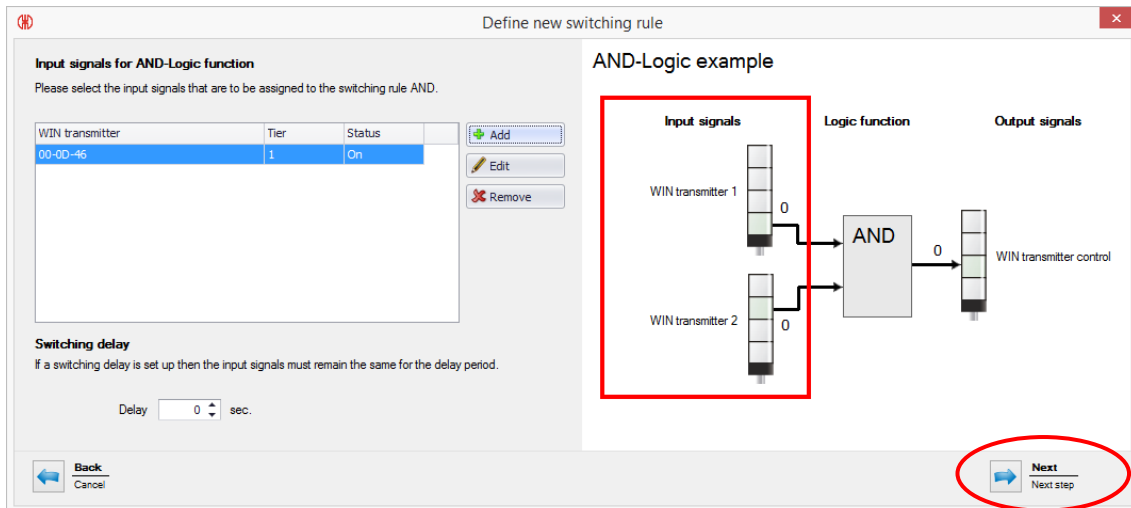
Define new switching rule

Input signals for AND-Logic function

Please select the input signals that are to be assigned to the switching rule AND.

| WIN transmitter | Tier | Status |
|---|---|---|
| 00-0D-46 | 1 | On |

Add

Edit

Remove

Switching delay

If a switching delay is set up then the input signals must remain the same for the delay period.

Delay 0 sec.

AND-Logic example

Input signals

Logic function

Output signals

WIN transmitter 1

0

AND

0

WIN transmitter control

WIN transmitter 2

0

Back
Cancel

Next
Next step